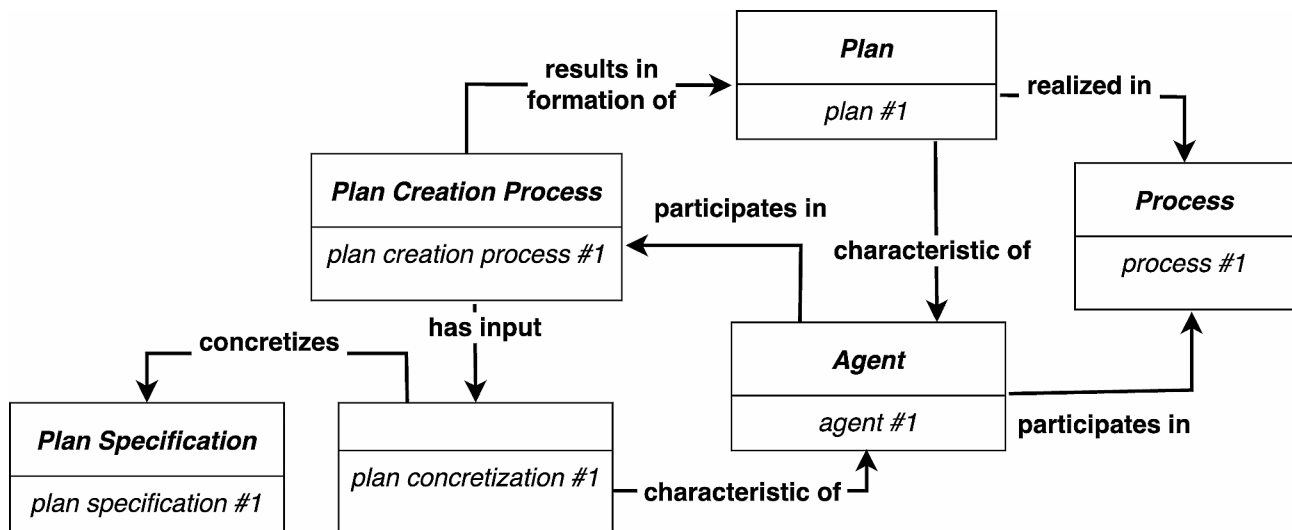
Plan

plan #1

results in formation of

realized in

Plan Creation Process

plan creation process #1

participates in

characteristic of

Process

process #1

has input

concretizes

Agent

agent #1

participates in

Plan Specification

plan specification #1

plan concretization #1

characteristic of